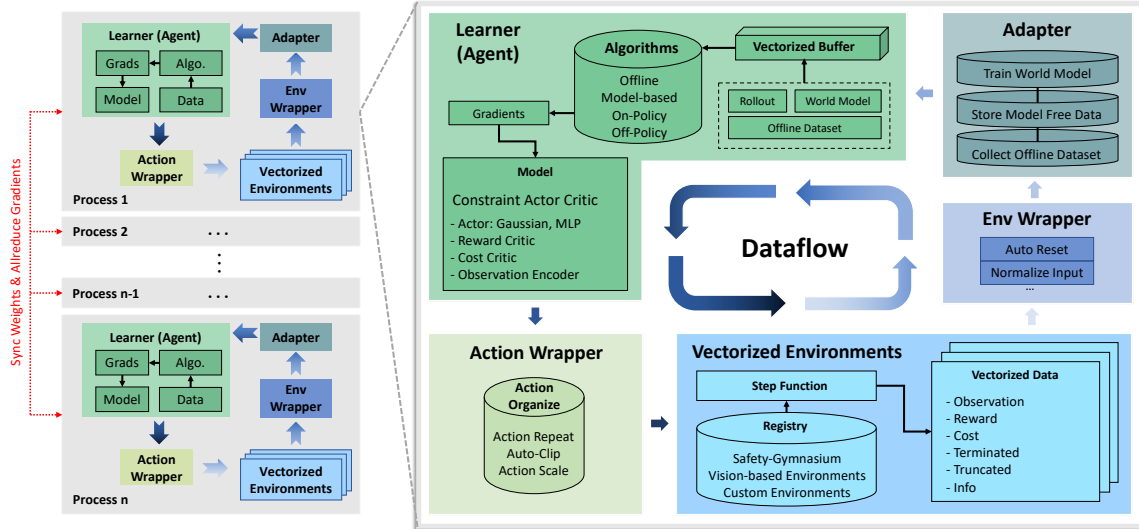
Sync Weights & Allreduce Gradients

Learner (Agent)
Grads
Algo.
Model
Data
Adapter
Env Wrapper
Action Wrapper
Vectorized Environments
Process 1

Process 2 ...

Process n-1 ...

Learner (Agent)
Grads
Algo.
Model
Data
Adapter
Env Wrapper
Action Wrapper
Vectorized Environments
Process n

Learner (Agent)
Algorithms
Offline
Model-based
On-Policy
Off-Policy
Vectorized Buffer
Rollout
World Model
Offline Dataset
Gradients
Model
Constraint Actor Critic
- Actor: Gaussian, MLP
- Reward Critic
- Cost Critic
- Observation Encoder

Adapter
Train World Model
Store Model Free Data
Collect Offline Dataset

Env Wrapper
Auto Reset
Normalize Input
...

Dataflow

Action Wrapper
Action Organize
Action Repeat
Auto-Clip
Action Scale

Vectorized Environments
Step Function
Registry
Safety-Gymnasium
Vision-based Environments
Custom Environments
Vectorized Data
- Observation
- Reward
- Cost
- Terminated
- Truncated
- Info